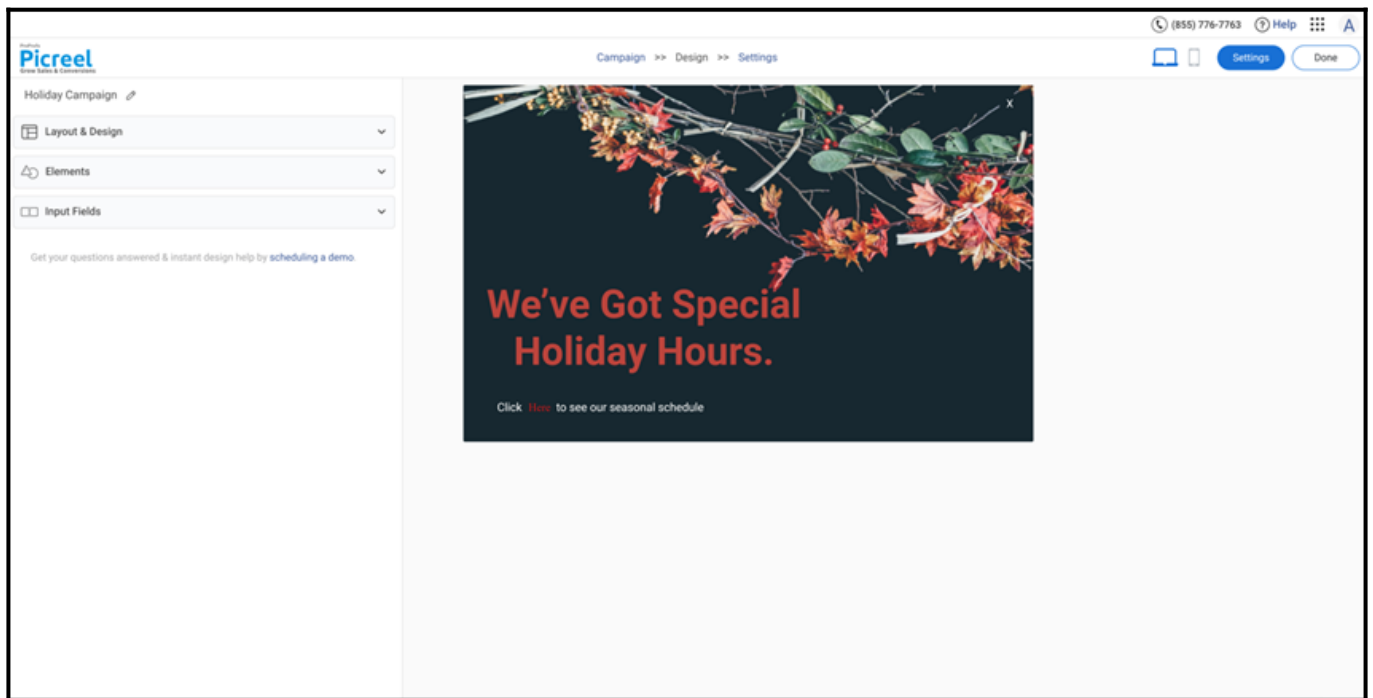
(855) 776-7763 Help A

ProProfs
Picreel
Grow Sales & Conversions

Campaign >> Design >> Settings

Settings Done

Holiday Campaign

Layout & Design

Elements

Input Fields

Get your questions answered & instant design help by scheduling a demo.

x

We've Got Special Holiday Hours.

Click Here to see our seasonal schedule